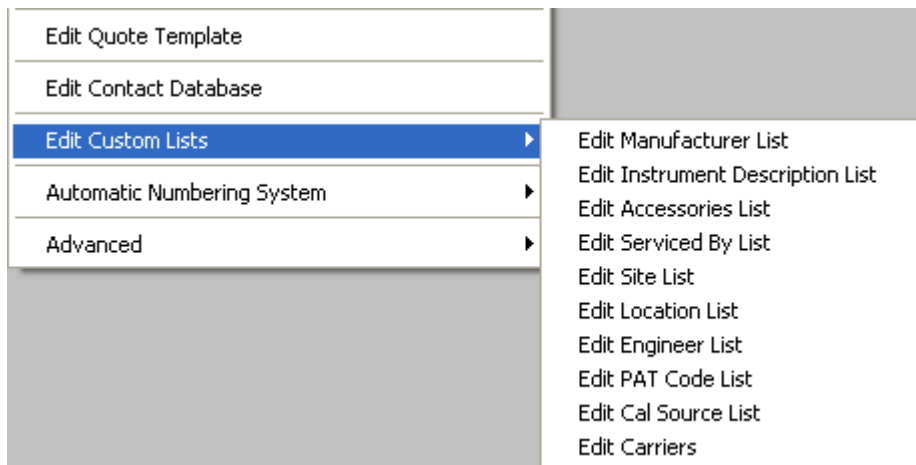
Edit Quote Template

Edit Contact Database

Edit Custom Lists

Automatic Numbering System

Advanced

Edit Manufacturer List
Edit Instrument Description List
Edit Accessories List
Edit Serviced By List
Edit Site List
Edit Location List
Edit Engineer List
Edit PAT Code List
Edit Cal Source List
Edit Carriers